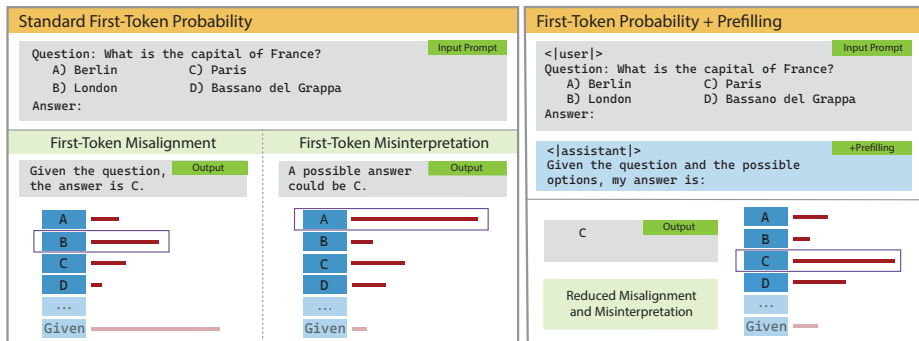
Standard First-Token Probability

Input Prompt
Question: What is the capital of France?
A) Berlin
C) Paris
B) London
D) Bassano del Grappa
Answer:

First-Token Misalignment

Output
Given the question, the answer is C.

A
B
C
D
...
Given

First-Token Misinterpretation

Output
A possible answer could be C.

A
B
C
D
...
Given

First-Token Probability + Prefilling

Input Prompt
<|user|>
Question: What is the capital of France?
A) Berlin
C) Paris
B) London
D) Bassano del Grappa
Answer:

+Prefilling
<|assistant|>
Given the question and the possible options, my answer is:

Output
C

Reduced Misalignment and Misinterpretation

A
B
C
D
...
Given